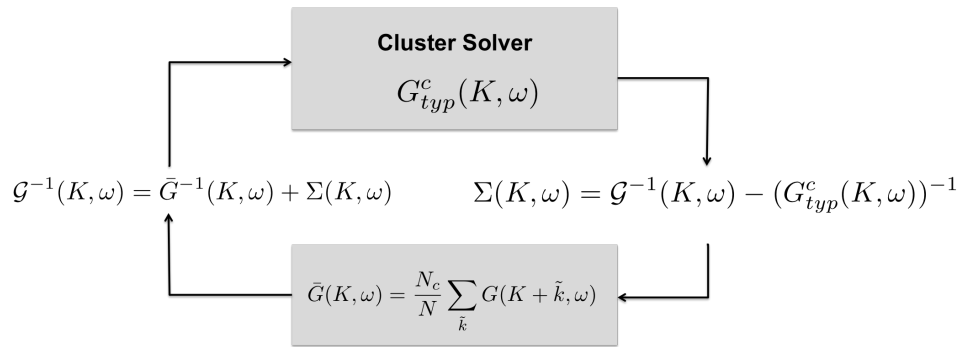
Cluster Solver

$G^c_{typ}(K,\omega)$

$\mathcal{G}^{-1}(K,\omega) = \bar{G}^{-1}(K,\omega) + \Sigma(K,\omega)$

$\Sigma(K,\omega) = \mathcal{G}^{-1}(K,\omega) - (G^c_{typ}(K,\omega))^{-1}$

$\bar{G}(K,\omega) = \frac{N_c}{N}\sum_{\tilde{k}} G(K+\tilde{k},\omega)$